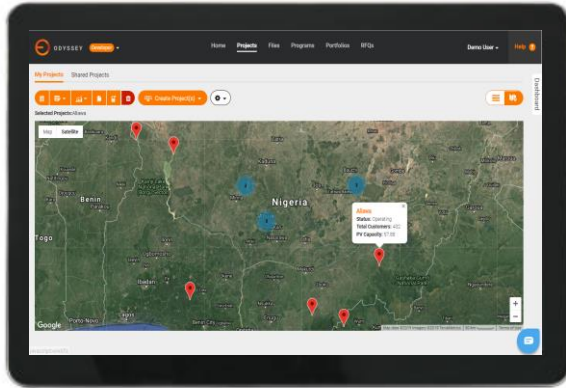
ODYSSEY Developer

Home Projects Files Programs Portfolios RFQs

Demo User

Help

My Projects Shared Projects

Create Project(s)

Dashboard

Selected Projects: Aliero

Map Satellite

Benin

Nigeria

Togo

Aliero
Status: Operating
Total Customers: 452
PV Capacity: 57.96

Porto-Novo

Google

+
−

Map data ©2019 Imagery ©2019 TerraMetrics